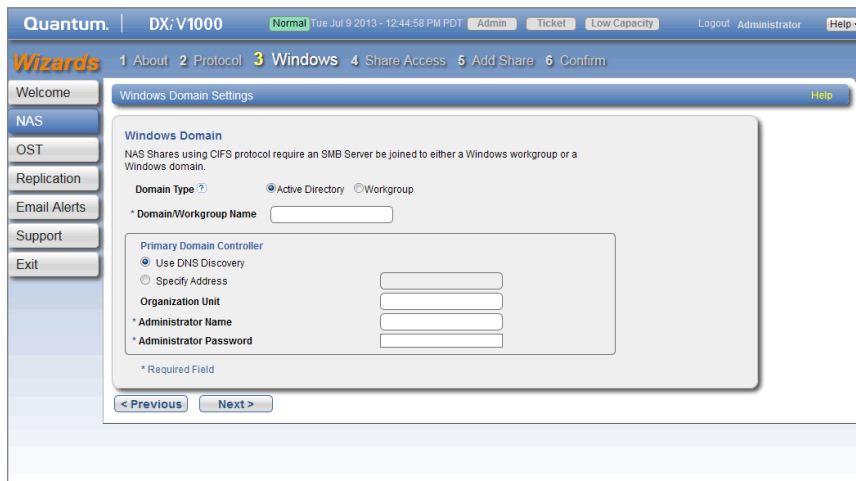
Quantum. DX*i* V1000 Normal Tue Jul 9 2013 - 12:44:58 PM PDT Admin Ticket Low Capacity Logout Administrator Help

Wizards 1 About 2 Protocol 3 Windows 4 Share Access 5 Add Share 6 Confirm

Welcome
NAS
OST
Replication
Email Alerts
Support
Exit

Windows Domain Settings Help

Windows Domain

NAS Shares using CIFS protocol require an SMB Server be joined to either a Windows workgroup or a Windows domain.

Domain Type ? Active Directory Workgroup

* Domain/Workgroup Name

Primary Domain Controller
Use DNS Discovery
Specify Address
Organization Unit
* Administrator Name
* Administrator Password

* Required Field

< Previous Next >